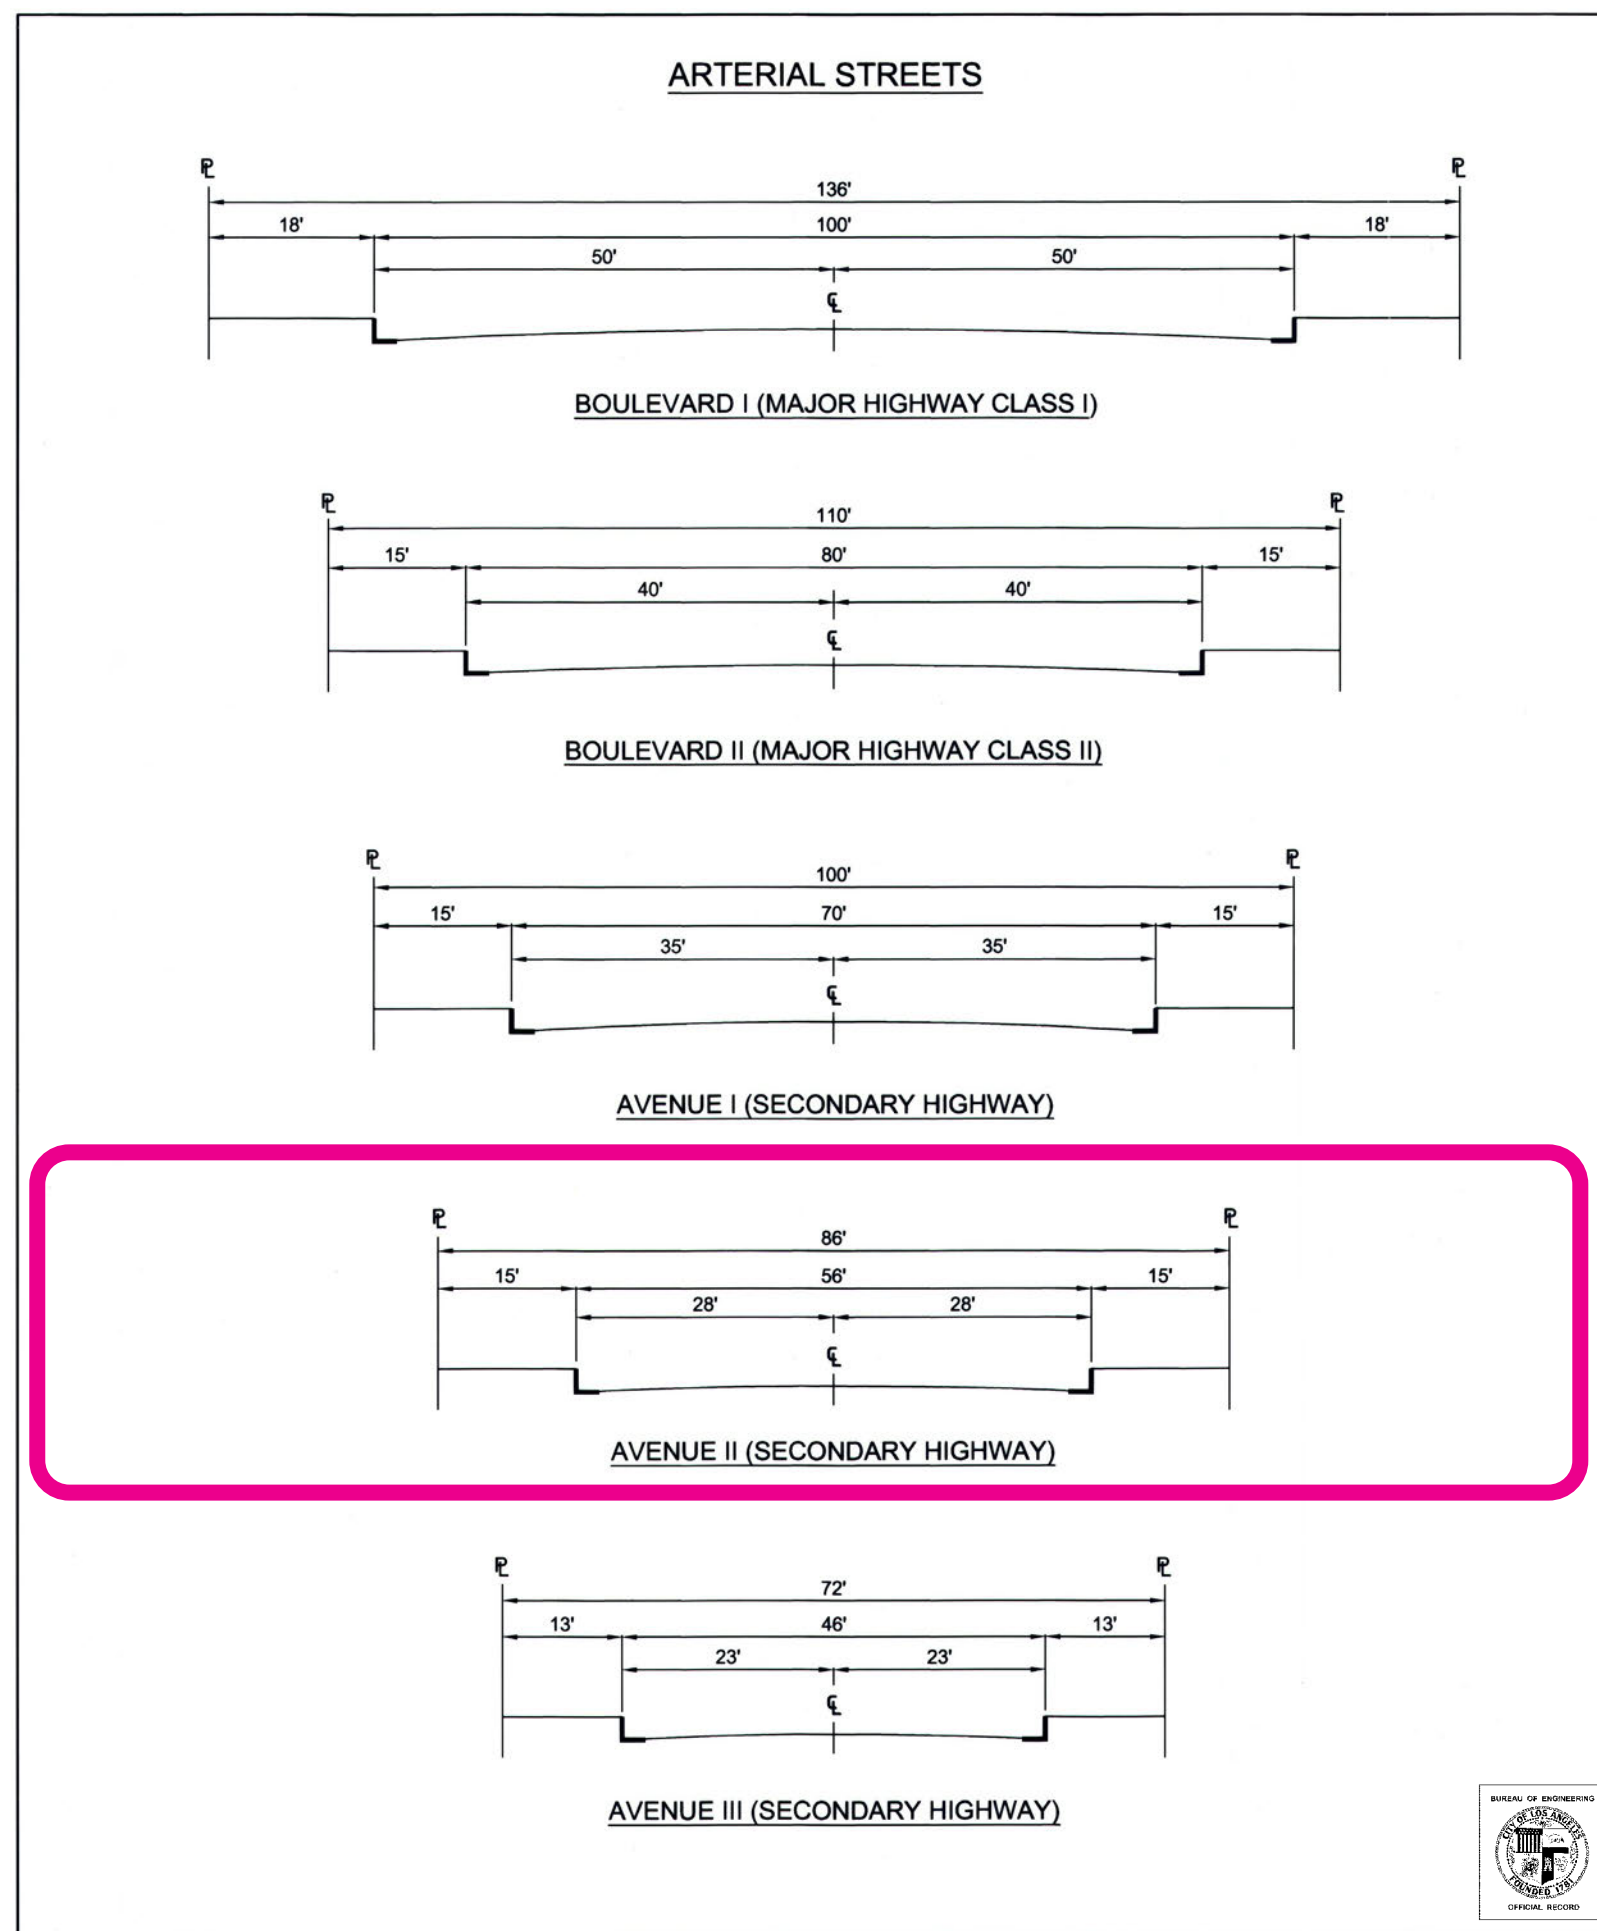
ARTERIAL STREETS

PL PL
136'
18' 100' 18'
50' 50'
CL

BOULEVARD I (MAJOR HIGHWAY CLASS I)

PL PL
110'
15' 80' 15'
40' 40'
CL

BOULEVARD II (MAJOR HIGHWAY CLASS II)

PL PL
100'
15' 70' 15'
35' 35'
CL

AVENUE I (SECONDARY HIGHWAY)

PL PL
86'
15' 56' 15'
28' 28'
CL

AVENUE II (SECONDARY HIGHWAY)

PL PL
72'
13' 46' 13'
23' 23'
CL

AVENUE III (SECONDARY HIGHWAY)

BUREAU OF ENGINEERING
CITY OF LOS ANGELES
FOUNDED 1781
OFFICIAL RECORD